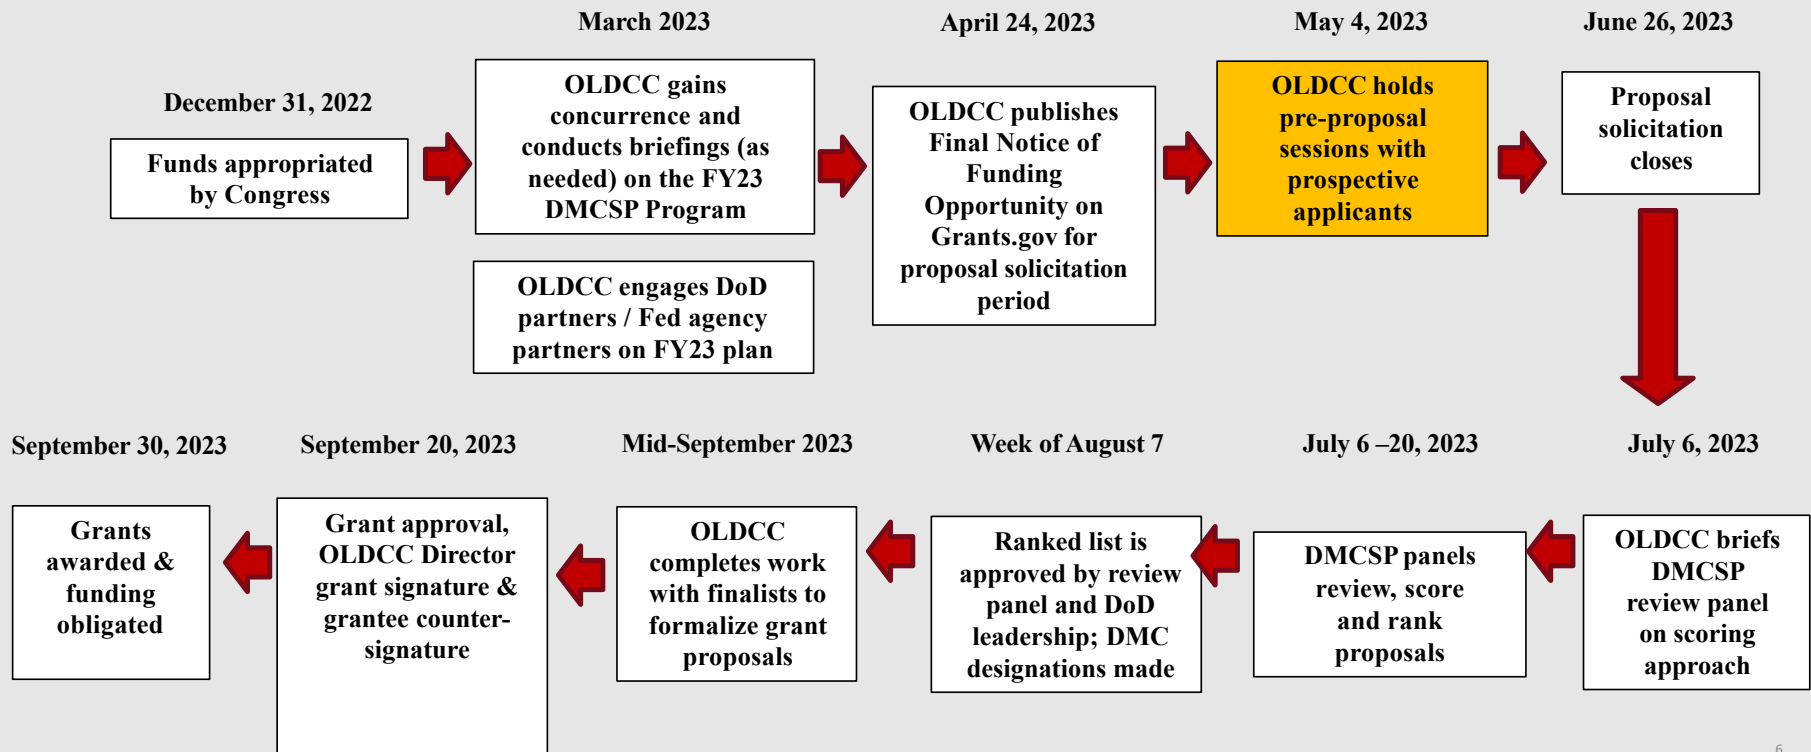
December 31, 2022

Funds appropriated by Congress

March 2023

OLDCC gains concurrence and conducts briefings (as needed) on the FY23 DMCSP Program

OLDCC engages DoD partners / Fed agency partners on FY23 plan

April 24, 2023

OLDCC publishes Final Notice of Funding Opportunity on Grants.gov for proposal solicitation period

May 4, 2023

OLDCC holds pre-proposal sessions with prospective applicants

June 26, 2023

Proposal solicitation closes

July 6, 2023

OLDCC briefs DMCSP review panel on scoring approach

July 6 –20, 2023

DMCSP panels review, score and rank proposals

Week of August 7

Ranked list is approved by review panel and DoD leadership; DMC designations made

Mid-September 2023

OLDCC completes work with finalists to formalize grant proposals

September 20, 2023

Grant approval, OLDCC Director grant signature & grantee counter-signature

September 30, 2023

Grants awarded & funding obligated

6